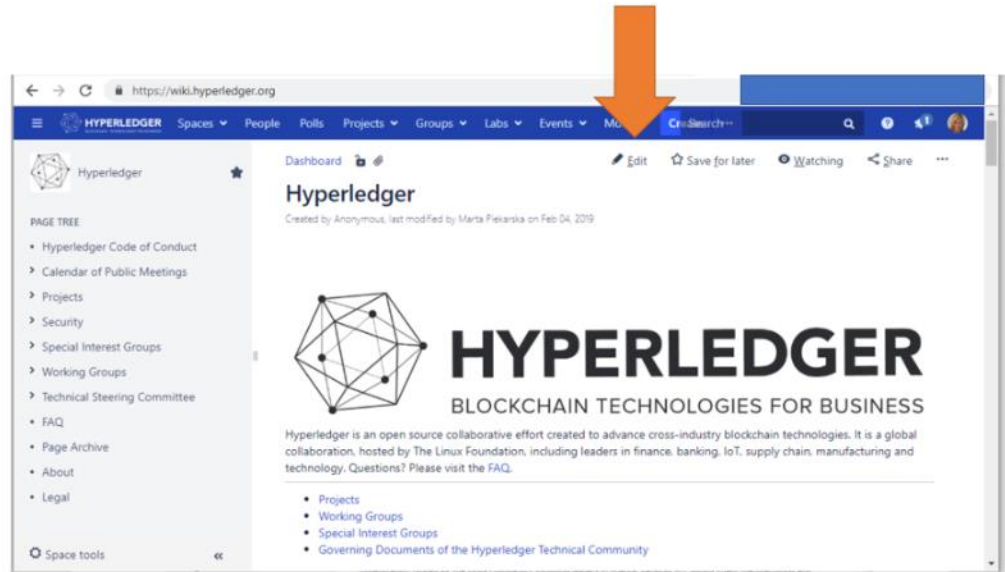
https://wiki.hyperledger.org

HYPERLEDGER Spaces People Polls Projects Groups Labs Events Mo Create Search

Hyperledger

PAGE TREE

- Hyperledger Code of Conduct
- Calendar of Public Meetings
- Projects
- Security
- Special Interest Groups
- Working Groups
- Technical Steering Committee
- FAQ
- Page Archive
- About
- Legal

Space tools

Dashboard

Edit Save for later Watching Share

Hyperledger

Created by Anonymous, last modified by Marta Piekarska on Feb 04, 2019

HYPERLEDGER
BLOCKCHAIN TECHNOLOGIES FOR BUSINESS

Hyperledger is an open source collaborative effort created to advance cross-industry blockchain technologies. It is a global collaboration, hosted by The Linux Foundation, including leaders in finance, banking, IoT, supply chain, manufacturing and technology. Questions? Please visit the FAQ.

- Projects
- Working Groups
- Special Interest Groups
- Governing Documents of the Hyperledger Technical Community